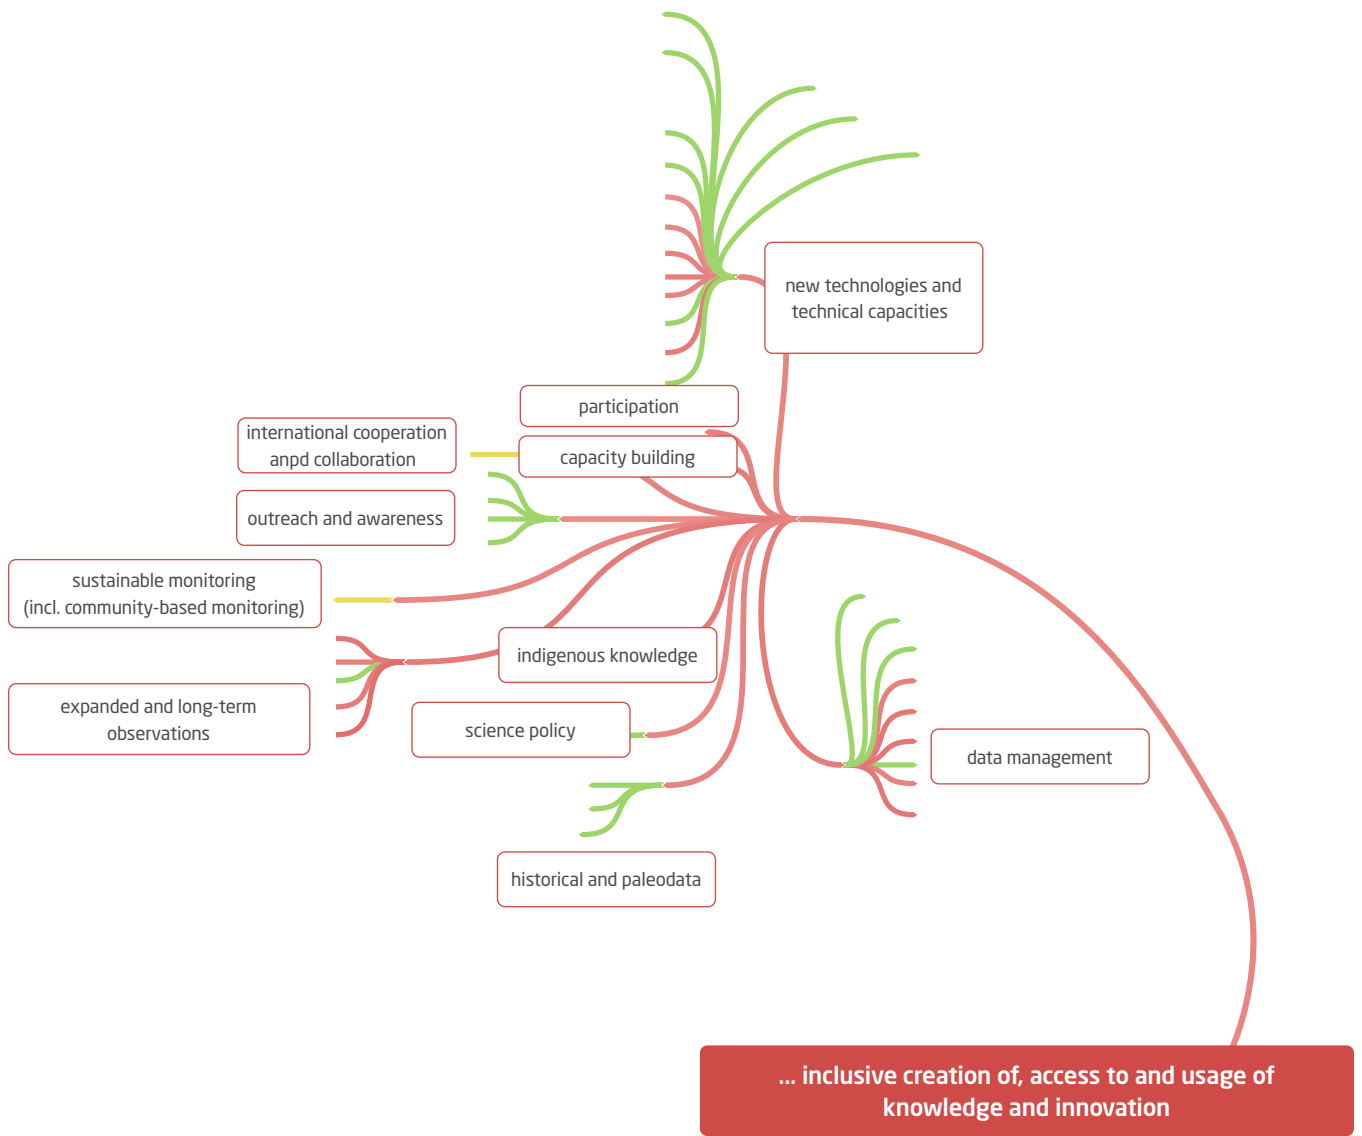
new technologies and technical capacities

participation

international cooperation anpd collaboration

capacity building

outreach and awareness

sustainable monitoring (incl. community-based monitoring)

indigenous knowledge

expanded and long-term observations

science policy

data management

historical and paleodata

... inclusive creation of, access to and usage of knowledge and innovation